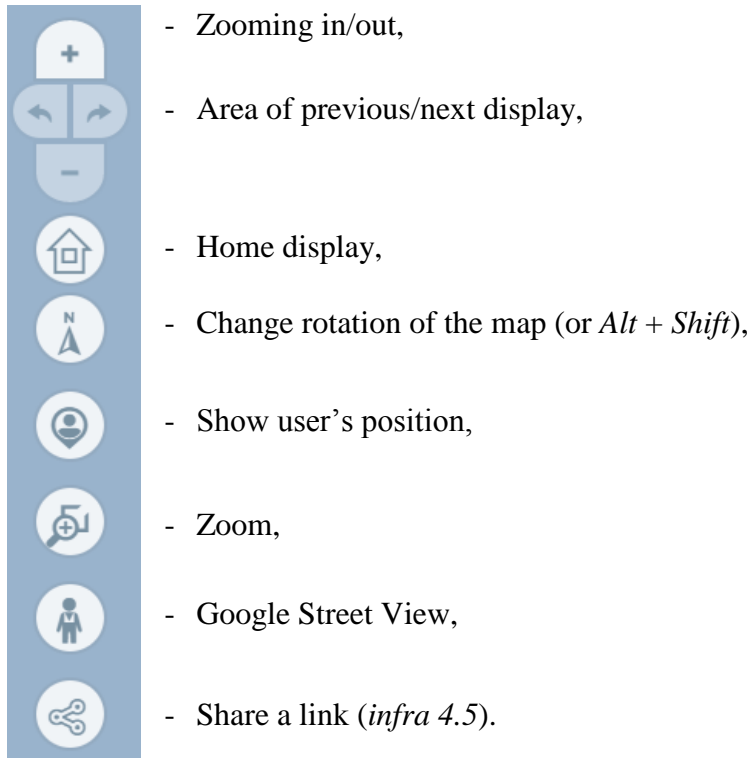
+

−

N

- Zooming in/out,

- Area of previous/next display,

- Home display,

- Change rotation of the map (or *Alt* + *Shift*),

- Show user’s position,

- Zoom,

- Google Street View,

- Share a link (*infra 4.5*).